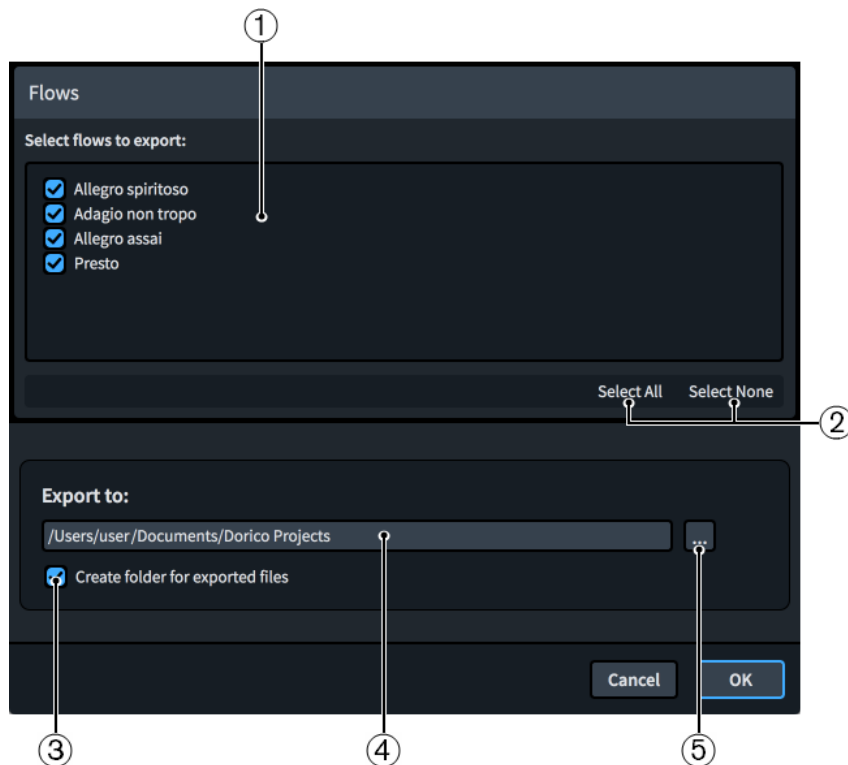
①

Flows

Select flows to export:

Allegro spiritoso
Adagio non tropo
Allegro assai
Presto

Select All Select None

②

Export to:

/Users/user/Documents/Dorico Projects

...

Create folder for exported files

Cancel OK

③ ④ ⑤